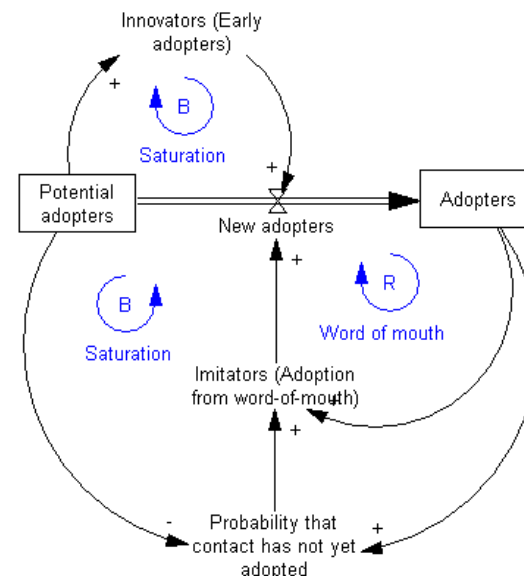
Innovators (Early adopters)

+

B

Saturation

+

Potential adopters

New adopters

Adopters

+

B

Saturation

R

Word of mouth

Imitators (Adoption from word-of-mouth)

+

+

-

Probability that contact has not yet adopted

+